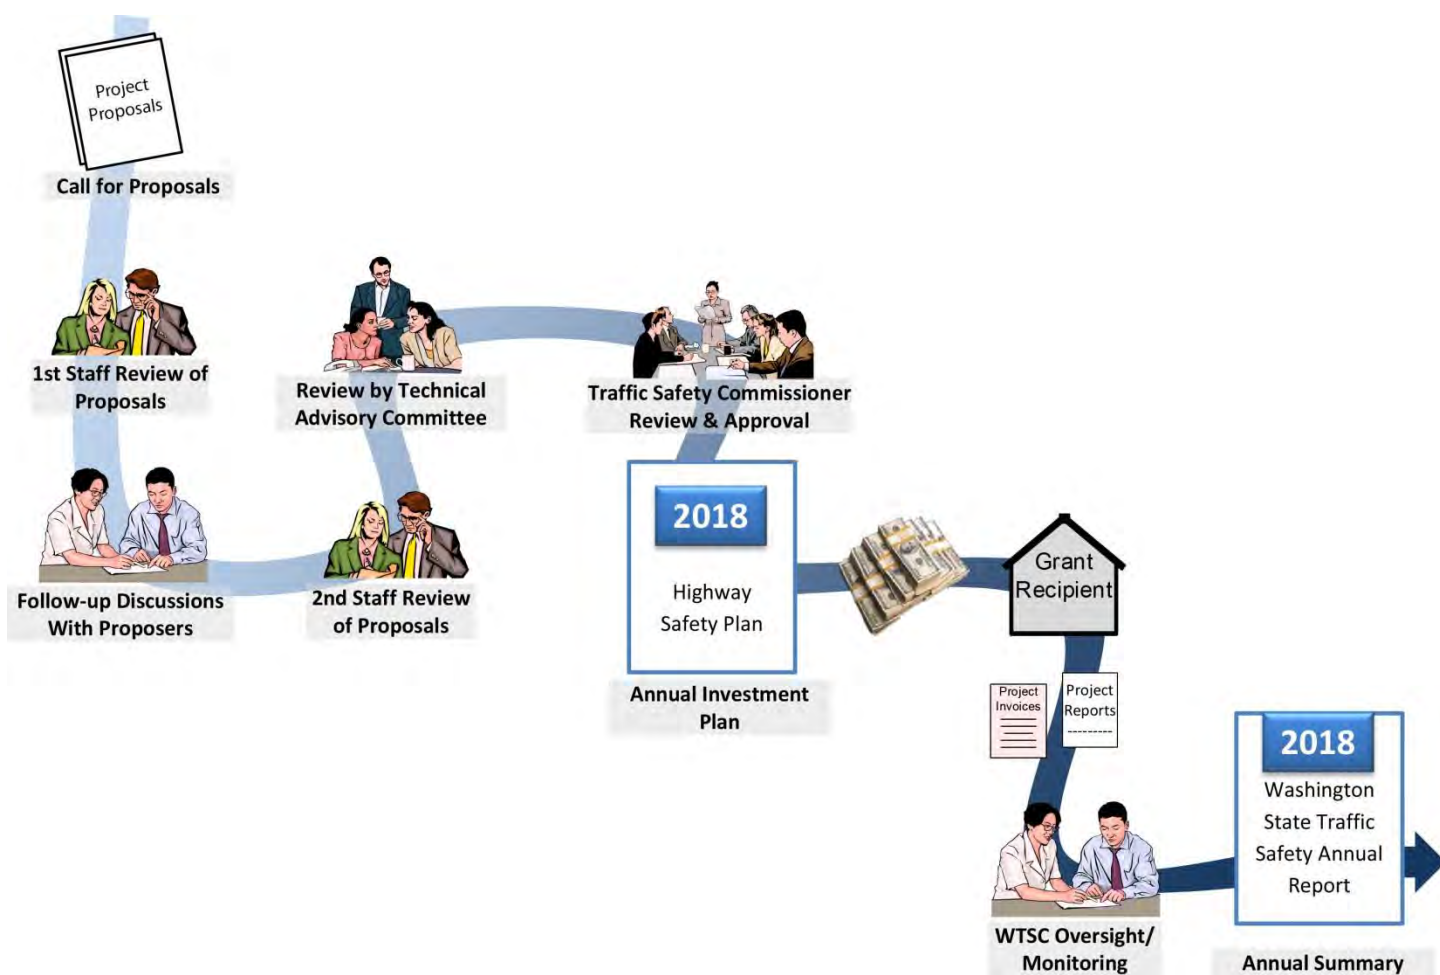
Project Proposals

Call for Proposals

1st Staff Review of Proposals

Follow-up Discussions With Proposers

Review by Technical Advisory Committee

2nd Staff Review of Proposals

Traffic Safety Commissioner Review & Approval

2018

Highway Safety Plan

Annual Investment Plan

Grant Recipient

Project Invoices

Project Reports

2018

Washington State Traffic Safety Annual Report

WTSC Oversight/ Monitoring

Annual Summary